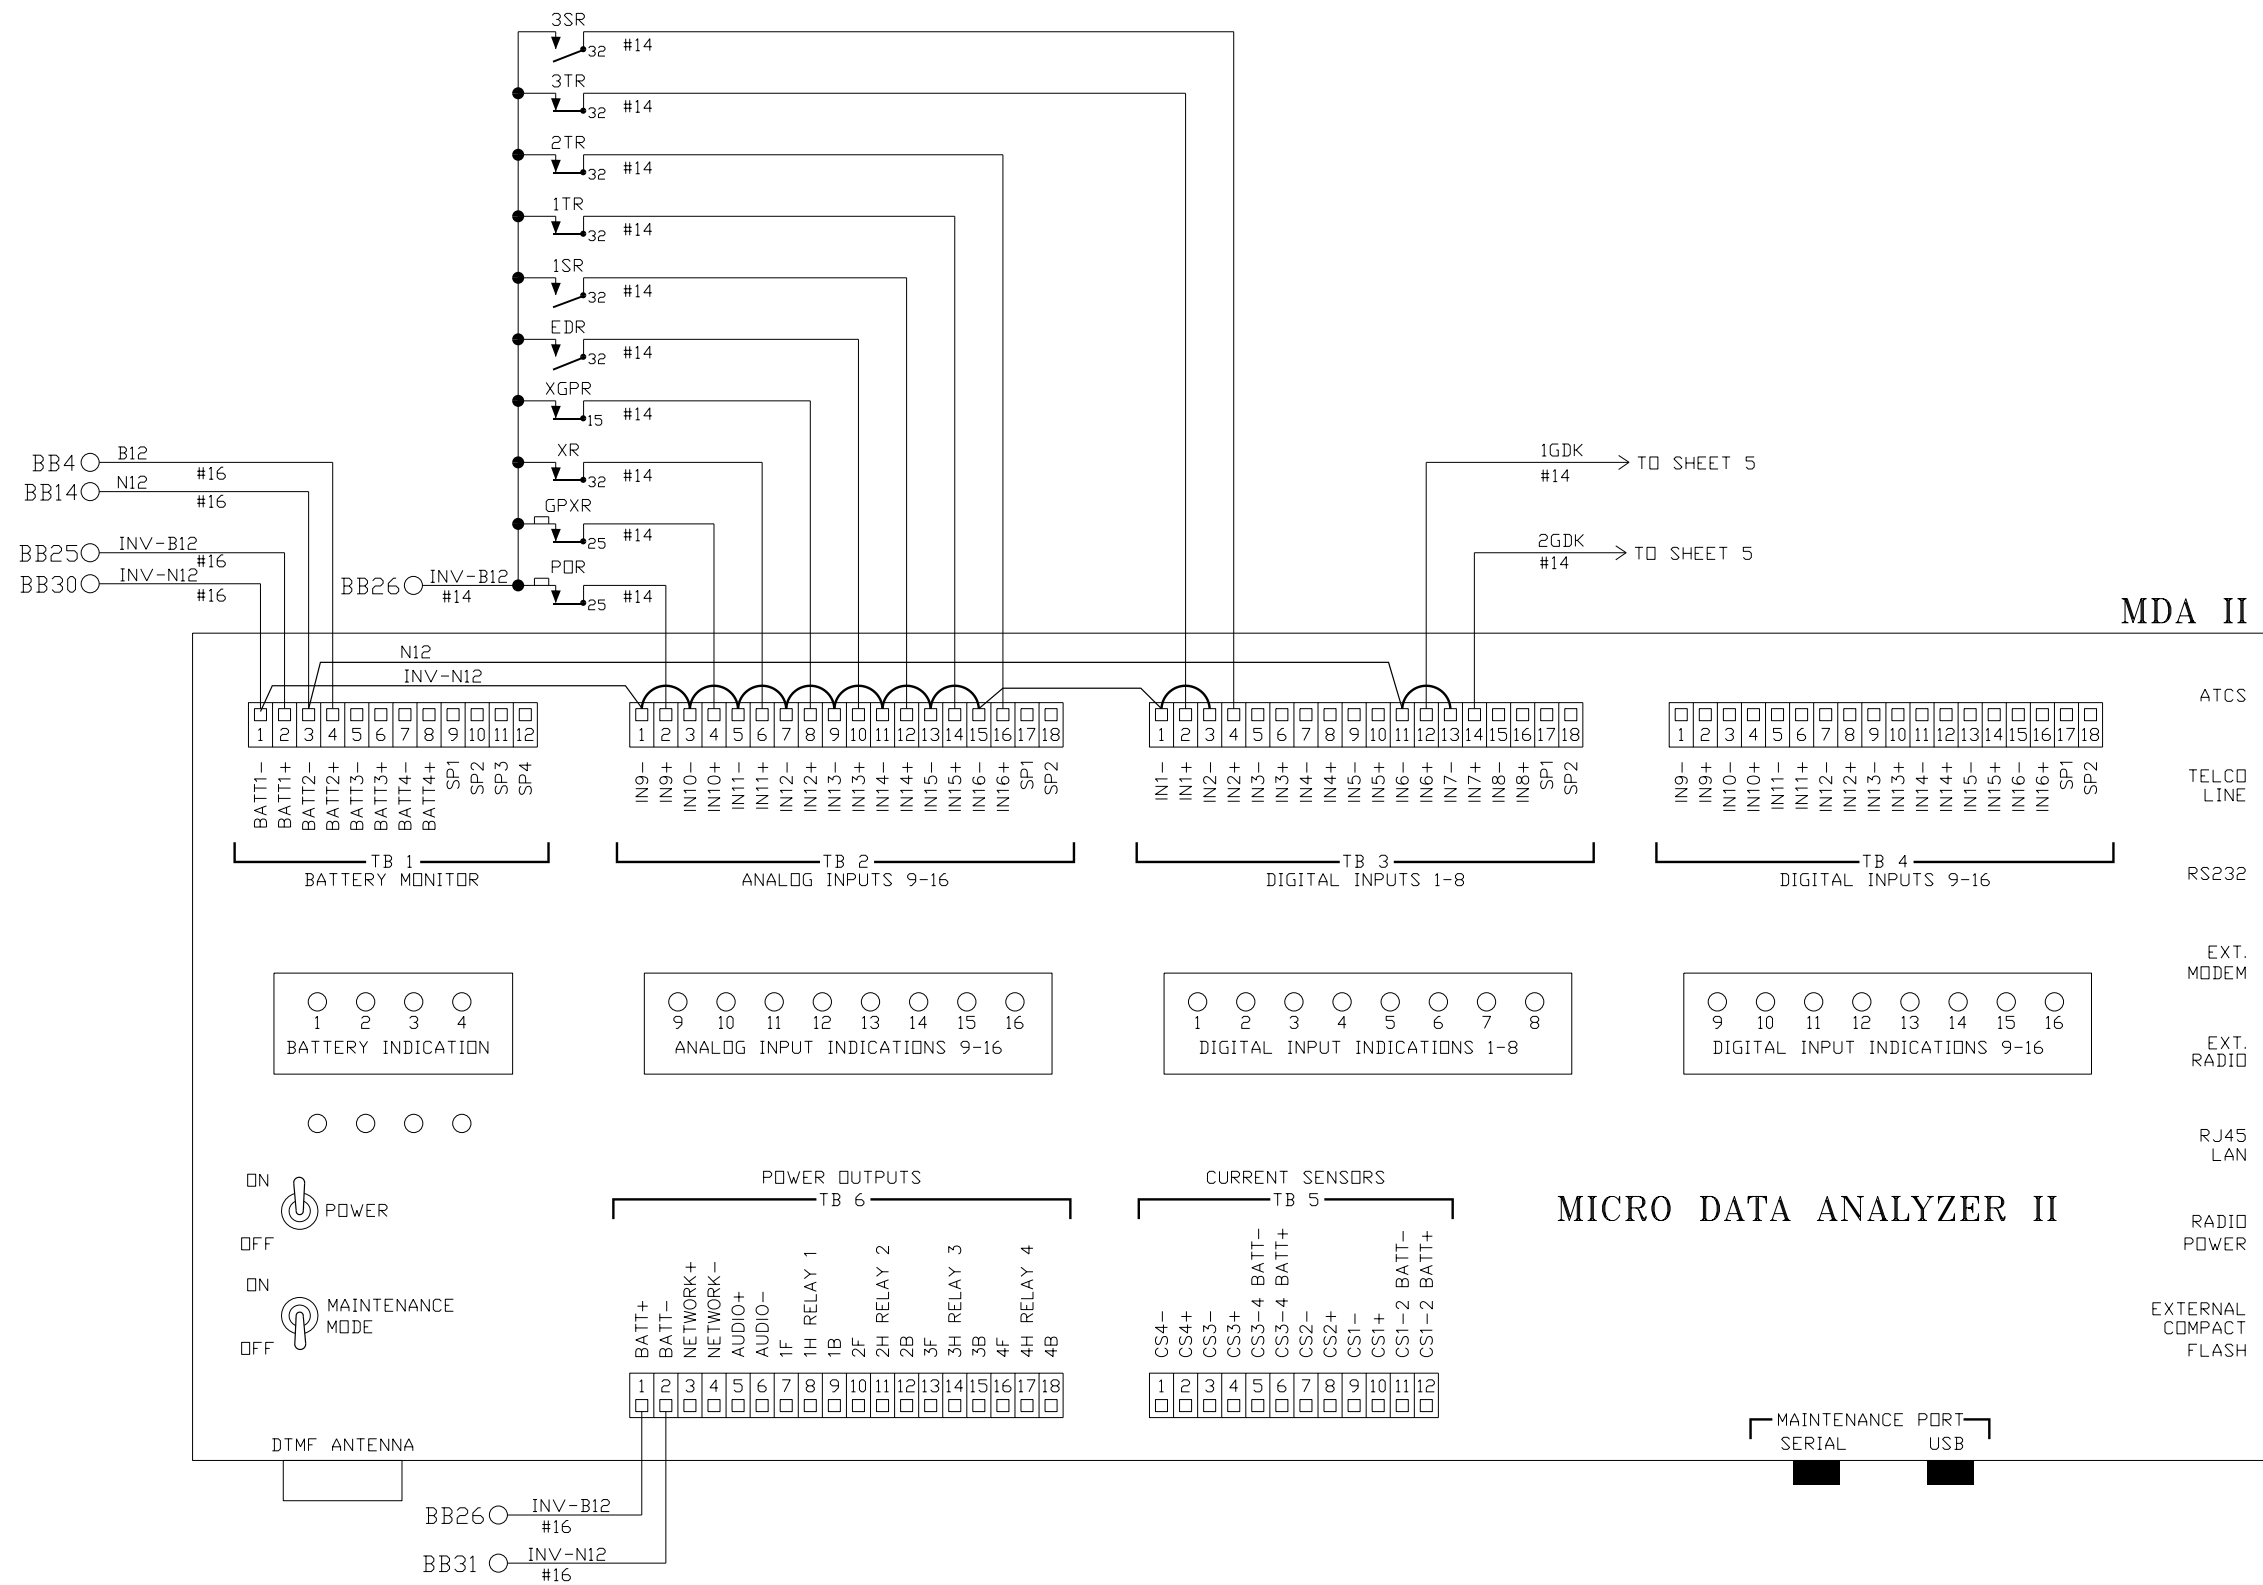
3SR
32 #14
3TR
32 #14
2TR
32 #14
1TR
32 #14
1SR
32 #14
EDR
32 #14
XGPR
15 #14
XR
32 #14
GPXR
25 #14
POR
25 #14

BB4 B12 #16
BB14 N12 #16
BB25 INV-B12 #16
BB30 INV-N12 #16
BB26 INV-B12 #14

1GDK #14 TO SHEET 5
2GDK #14 TO SHEET 5

MDA II

N12
INV-N12

| 1 | 2 | 3 | 4 | 5 | 6 | 7 | 8 | 9 | 10 | 11 | 12 |
|---|---|---|---|---|---|---|---|---|---|---|---|
| BATT1- | BATT1+ | BATT2- | BATT2+ | BATT3- | BATT3+ | BATT4- | BATT4+ | SP1 | SP2 | SP3 | SP4 |

TB 1
BATTERY MONITOR

| 1 | 2 | 3 | 4 | 5 | 6 | 7 | 8 | 9 | 10 | 11 | 12 | 13 | 14 | 15 | 16 | 17 | 18 |
|---|---|---|---|---|---|---|---|---|---|---|---|---|---|---|---|---|---|
| IN9- | IN9+ | IN10- | IN10+ | IN11- | IN11+ | IN12- | IN12+ | IN13- | IN13+ | IN14- | IN14+ | IN15- | IN15+ | IN16- | IN16+ | SP1 | SP2 |

TB 2
ANALOG INPUTS 9-16

| 1 | 2 | 3 | 4 | 5 | 6 | 7 | 8 | 9 | 10 | 11 | 12 | 13 | 14 | 15 | 16 | 17 | 18 |
|---|---|---|---|---|---|---|---|---|---|---|---|---|---|---|---|---|---|
| IN1- | IN1+ | IN2- | IN2+ | IN3- | IN3+ | IN4- | IN4+ | IN5- | IN5+ | IN6- | IN6+ | IN7- | IN7+ | IN8- | IN8+ | SP1 | SP2 |

TB 3
DIGITAL INPUTS 1-8

| 1 | 2 | 3 | 4 | 5 | 6 | 7 | 8 | 9 | 10 | 11 | 12 | 13 | 14 | 15 | 16 | 17 | 18 |
|---|---|---|---|---|---|---|---|---|---|---|---|---|---|---|---|---|---|
| IN9- | IN9+ | IN10- | IN10+ | IN11- | IN11+ | IN12- | IN12+ | IN13- | IN13+ | IN14- | IN14+ | IN15- | IN15+ | IN16- | IN16+ | SP1 | SP2 |

TB 4
DIGITAL INPUTS 9-16

ATCS
TELCO LINE
RS232
EXT. MODEM
EXT. RADIO
RJ45 LAN
RADIO POWER
EXTERNAL COMPACT FLASH

1 2 3 4
BATTERY INDICATION

9 10 11 12 13 14 15 16
ANALOG INPUT INDICATIONS 9-16

1 2 3 4 5 6 7 8
DIGITAL INPUT INDICATIONS 1-8

9 10 11 12 13 14 15 16
DIGITAL INPUT INDICATIONS 9-16

ON
POWER
OFF
ON
MAINTENANCE MODE
OFF

POWER OUTPUTS
TB 6

| BATT+ | BATT- | NETWORK+ | NETWORK- | AUDIO+ | AUDIO- | 1F | 1H RELAY 1 | 1B | 2F | 2H RELAY 2 | 2B | 3F | 3H RELAY 3 | 3B | 4F | 4H RELAY 4 | 4B |
|---|---|---|---|---|---|---|---|---|---|---|---|---|---|---|---|---|---|
| 1 | 2 | 3 | 4 | 5 | 6 | 7 | 8 | 9 | 10 | 11 | 12 | 13 | 14 | 15 | 16 | 17 | 18 |

CURRENT SENSORS
TB 5

| CS4- | CS4+ | CS3- | CS3+ | CS3-4 BATT- | CS3-4 BATT+ | CS2- | CS2+ | CS1- | CS1+ | CS1-2 BATT- | CS1-2 BATT+ |
|---|---|---|---|---|---|---|---|---|---|---|---|
| 1 | 2 | 3 | 4 | 5 | 6 | 7 | 8 | 9 | 10 | 11 | 12 |

MICRO DATA ANALYZER II

MAINTENANCE PORT
SERIAL USB

DTMF ANTENNA

BB26 INV-B12 #16
BB31 INV-N12 #16